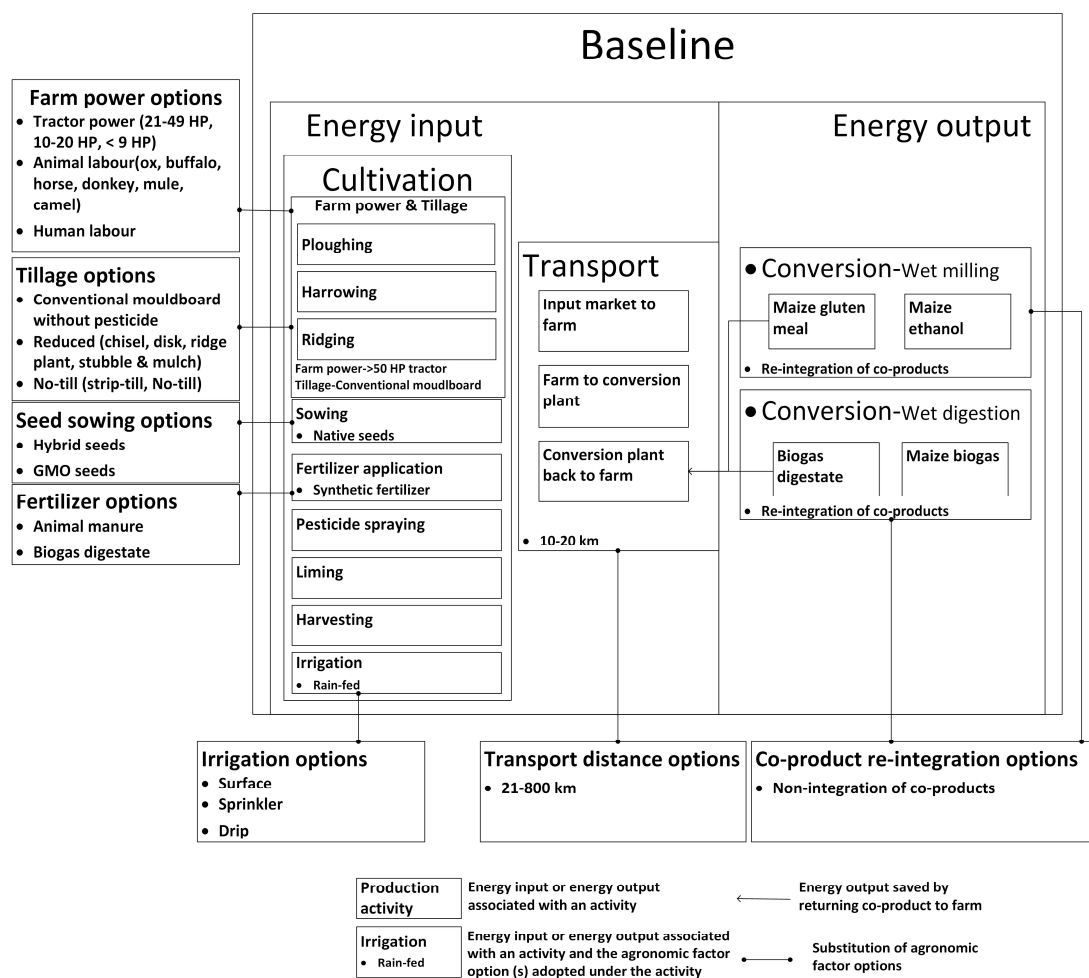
Baseline

Farm power options
- Tractor power (21-49 HP, 10-20 HP, < 9 HP)
- Animal labour(ox, buffalo, horse, donkey, mule, camel)
- Human labour

Tillage options
- Conventional mouldboard without pesticide
- Reduced (chisel, disk, ridge plant, stubble & mulch)
- No-till (strip-till, No-till)

Seed sowing options
- Hybrid seeds
- GMO seeds

Fertilizer options
- Animal manure
- Biogas digestate

Energy input

Cultivation

Farm power & Tillage

Ploughing

Harrowing

Ridging

Farm power->50 HP tractor
Tillage-Conventional moudlboard

Sowing
- Native seeds

Fertilizer application
- Synthetic fertilizer

Pesticide spraying

Liming

Harvesting

Irrigation
- Rain-fed

Transport

Input market to farm

Farm to conversion plant

Conversion plant back to farm

- 10-20 km

Energy output

- Conversion-Wet milling

Maize gluten meal

Maize ethanol

- Re-integration of co-products

- Conversion-Wet digestion

Biogas digestate

Maize biogas

- Re-integration of co-products

Irrigation options
- Surface
- Sprinkler
- Drip

Transport distance options
- 21-800 km

Co-product re-integration options
- Non-integration of co-products

Production activity | Energy input or energy output associated with an activity | Energy output saved by returning co-product to farm

Irrigation
- Rain-fed

Energy input or energy output associated with an activity and the agronomic factor option (s) adopted under the activity | Substitution of agronomic factor options